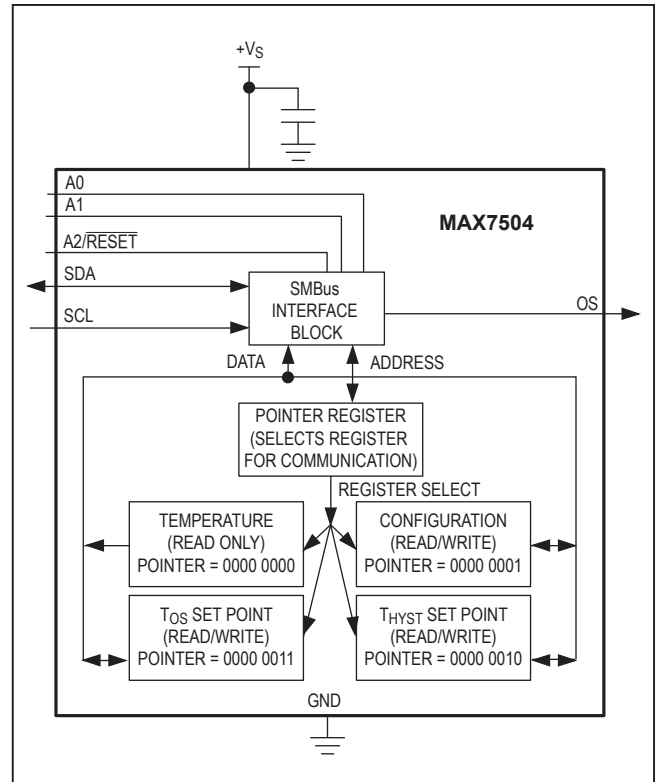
$+V_S$

A0

A1

A2/$\overline{RESET}$

MAX7504

SDA

SCL

SMBus INTERFACE BLOCK

OS

DATA

ADDRESS

POINTER REGISTER (SELECTS REGISTER FOR COMMUNICATION)

REGISTER SELECT

TEMPERATURE (READ ONLY) POINTER = 0000 0000

CONFIGURATION (READ/WRITE) POINTER = 0000 0001

$T_{OS}$ SET POINT (READ/WRITE) POINTER = 0000 0011

$T_{HYST}$ SET POINT (READ/WRITE) POINTER = 0000 0010

GND